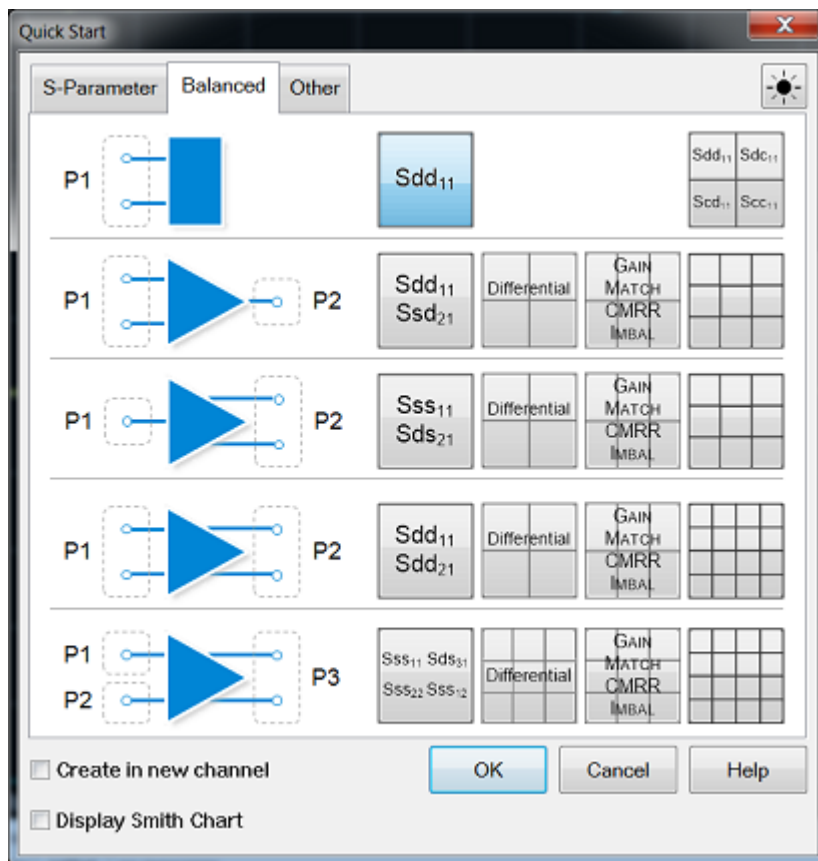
Quick Start

S-Parameter | Balanced | Other

P1

$Sdd_{11}$

$Sdd_{11}$ $Sdc_{11}$
$Scd_{11}$ $Scc_{11}$

P1 P2

$Sdd_{11}$
$Ssd_{21}$

Differential

GAIN
MATCH
CMRR
IMBAL

P1 P2

$Sss_{11}$
$Sds_{21}$

Differential

GAIN
MATCH
CMRR
IMBAL

P1 P2

$Sdd_{11}$
$Sdd_{21}$

Differential

GAIN
MATCH
CMRR
IMBAL

P1
P2
P3

$Sss_{11}$ $Sds_{31}$
$Sss_{22}$ $Sss_{12}$

Differential

GAIN
MATCH
CMRR
IMBAL

Create in new channel

Display Smith Chart

OK

Cancel

Help